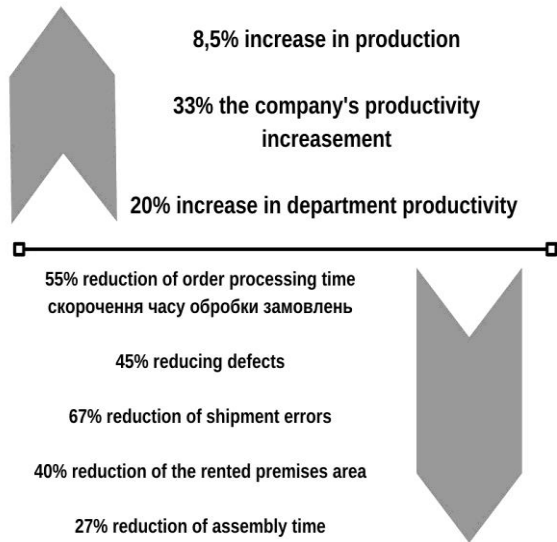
8,5% increase in production

33% the company's productivity increasement

20% increase in department productivity

55% reduction of order processing time
скорочення часу обробки замовлень

45% reducing defects

67% reduction of shipment errors

40% reduction of the rented premises area

27% reduction of assembly time